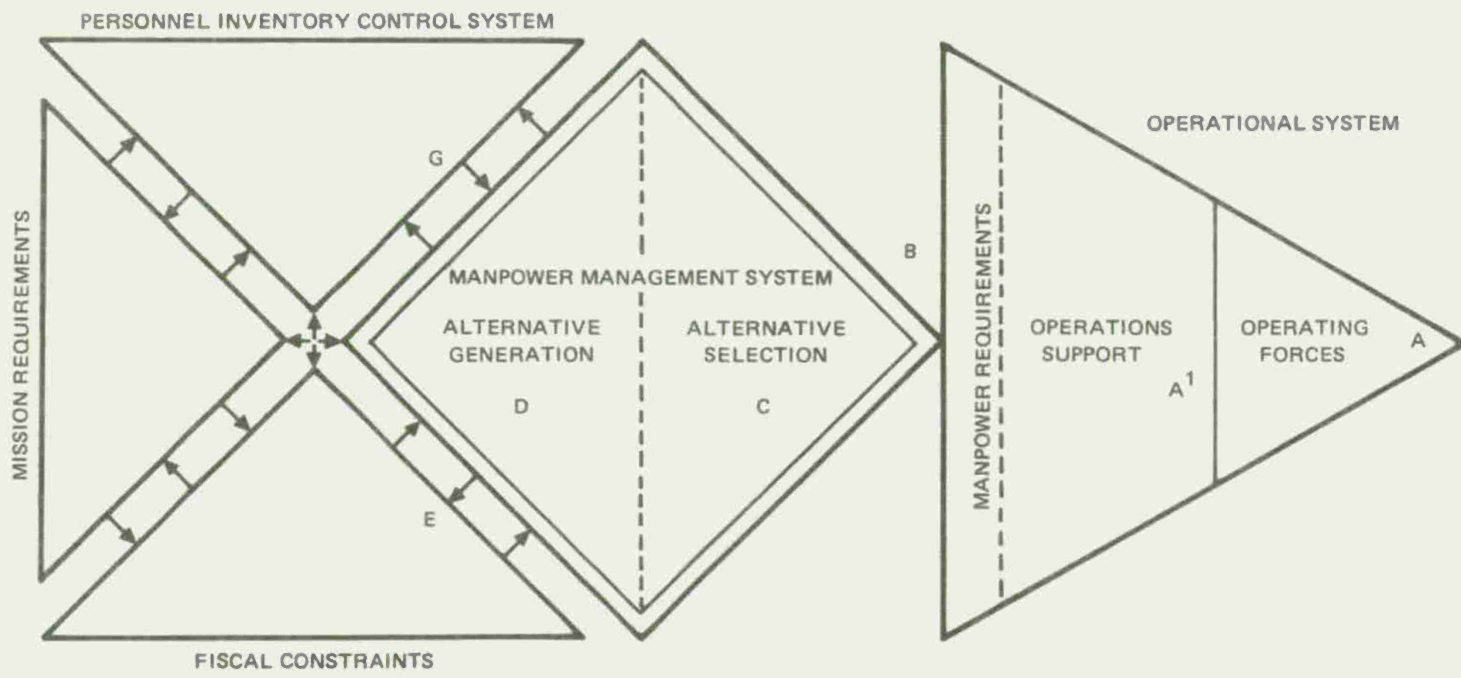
PERSONNEL INVENTORY CONTROL SYSTEM

MISSION REQUIREMENTS

G

MANPOWER MANAGEMENT SYSTEM

ALTERNATIVE GENERATION

D

ALTERNATIVE SELECTION

C

B

E

FISCAL CONSTRAINTS

OPERATIONAL SYSTEM

MANPOWER REQUIREMENTS

OPERATIONS SUPPORT

$A^1$

OPERATING FORCES

A